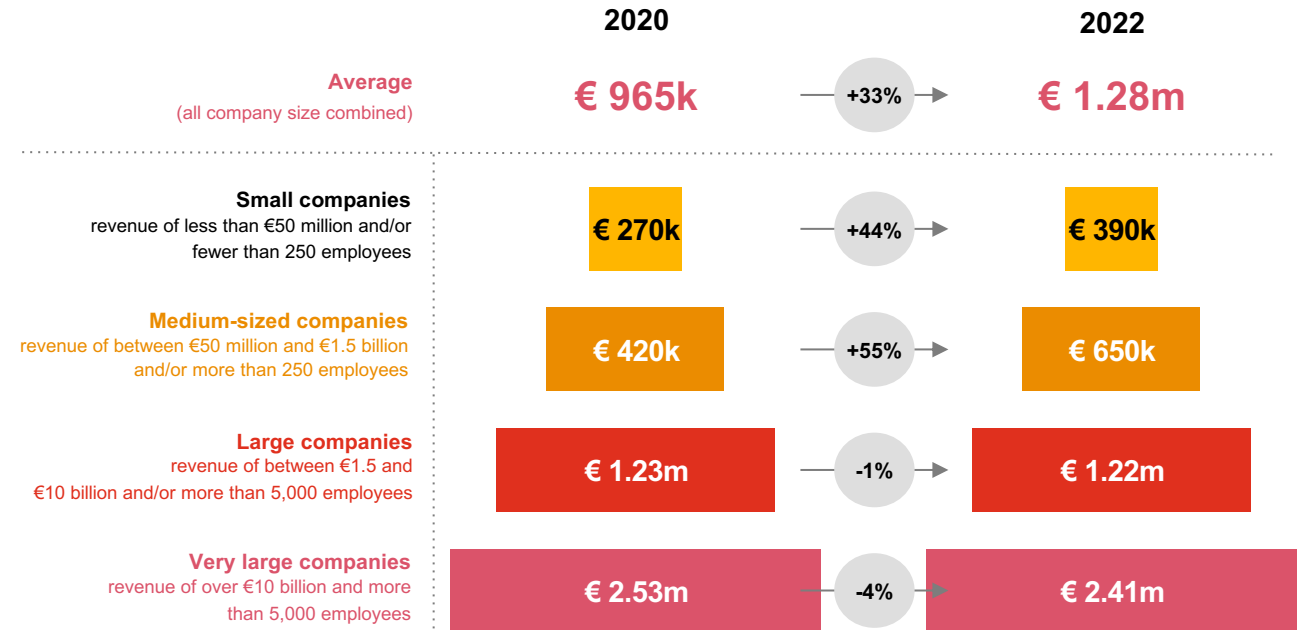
2020

2022

Average
(all company size combined)

€ 965k

+33%

€ 1.28m

Small companies
revenue of less than €50 million and/or fewer than 250 employees

€ 270k

+44%

€ 390k

Medium-sized companies
revenue of between €50 million and €1.5 billion and/or more than 250 employees

€ 420k

+55%

€ 650k

Large companies
revenue of between €1.5 and €10 billion and/or more than 5,000 employees

€ 1.23m

-1%

€ 1.22m

Very large companies
revenue of over €10 billion and more than 5,000 employees

€ 2.53m

-4%

€ 2.41m